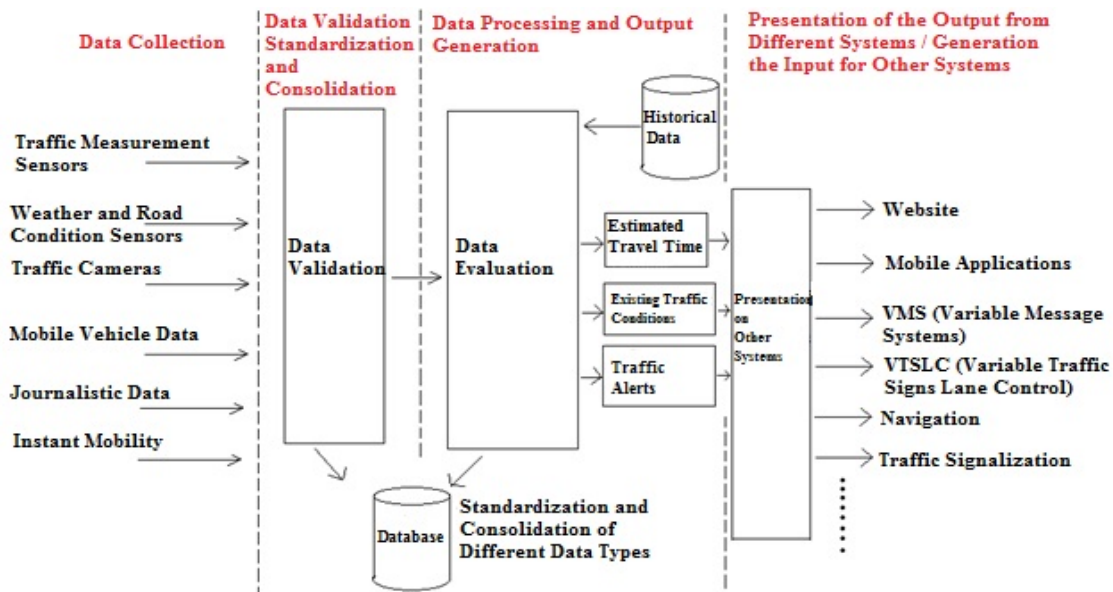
Data Collection

Data Validation Standardization and Consolidation

Data Processing and Output Generation

Presentation of the Output from Different Systems / Generation the Input for Other Systems

Traffic Measurement Sensors

Weather and Road Condition Sensors

Traffic Cameras

Mobile Vehicle Data

Journalistic Data

Instant Mobility

Data Validation

Data Evaluation

Historical Data

Estimated Travel Time

Existing Traffic Conditions

Traffic Alerts

Presentation on Other Systems

Website

Mobile Applications

VMS (Variable Message Systems)

VTSLC (Variable Traffic Signs Lane Control)

Navigation

Traffic Signalization

Database

Standardization and Consolidation of Different Data Types